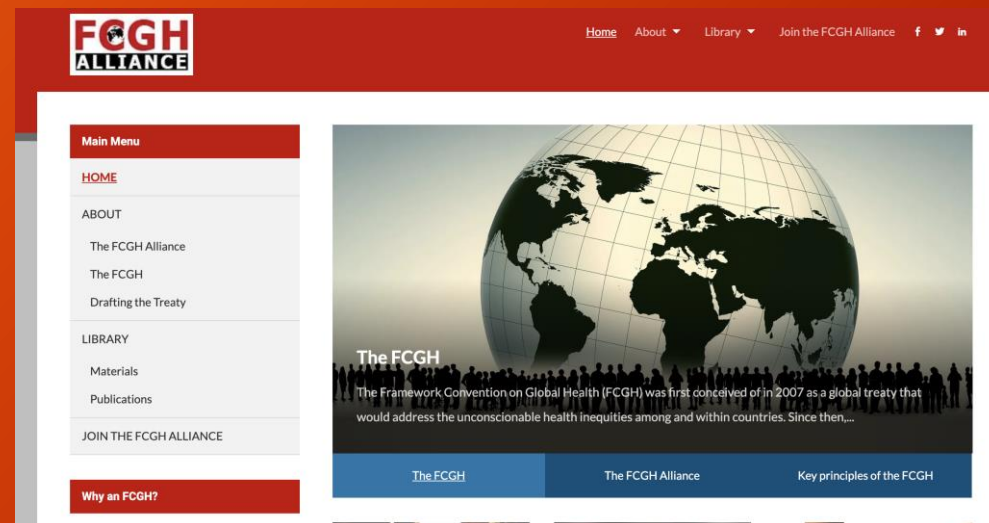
FCGH ALLIANCE

Home About Library Join the FCGH Alliance

Main Menu

HOME

ABOUT

The FCGH Alliance

The FCGH

Drafting the Treaty

LIBRARY

Materials

Publications

JOIN THE FCGH ALLIANCE

Why an FCGH?

The FCGH

The Framework Convention on Global Health (FCGH) was first conceived of in 2007 as a global treaty that would address the unconscionable health inequities among and within countries. Since then,...

The FCGH | The FCGH Alliance | Key principles of the FCGH